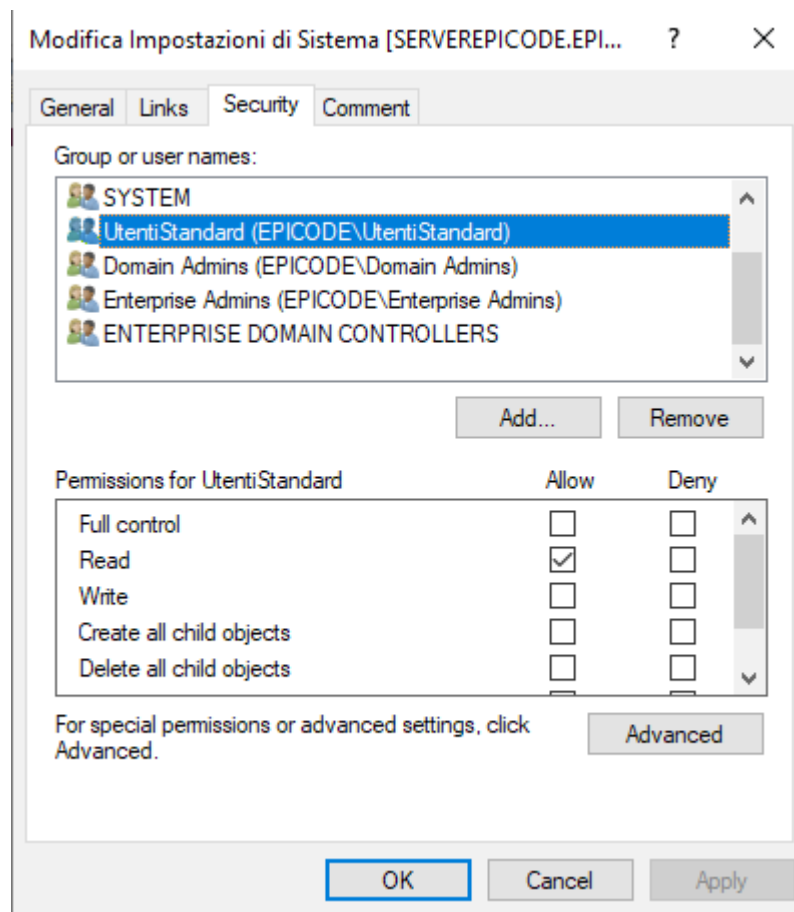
Modifica Impostazioni di Sistema [SERVEREPICODE.EPI... ? ×

General Links Security Comment

Group or user names:

SYSTEM
UtentiStandard (EPICODE\UtentiStandard)
Domain Admins (EPICODE\Domain Admins)
Enterprise Admins (EPICODE\Enterprise Admins)
ENTERPRISE DOMAIN CONTROLLERS

Add... Remove

| Permissions for UtentiStandard | Allow | Deny |
|---|---|---|
| Full control | ☐ | ☐ |
| Read | ☑ | ☐ |
| Write | ☐ | ☐ |
| Create all child objects | ☐ | ☐ |
| Delete all child objects | ☐ | ☐ |

For special permissions or advanced settings, click Advanced.

Advanced

OK Cancel Apply